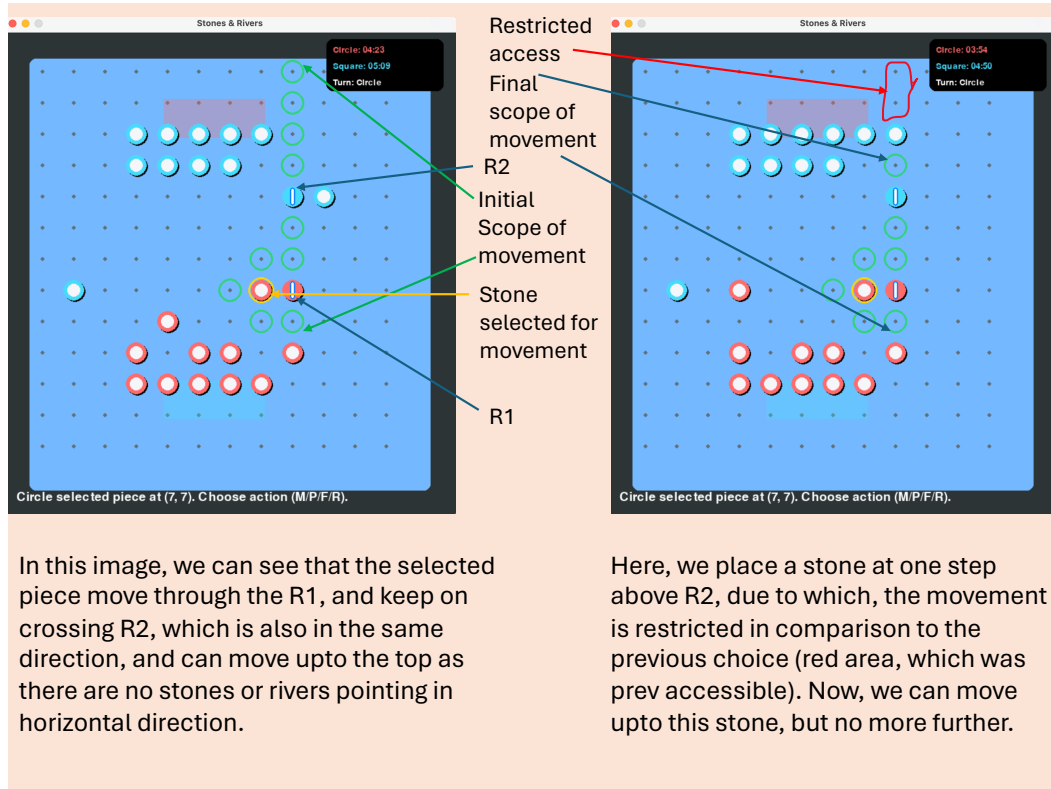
Stones & Rivers

Circle: 04:23
Square: 05:09
Turn: Circle

R2

Initial Scope of movement

Stone selected for movement

R1

Circle selected piece at (7, 7). Choose action (M/P/F/R).

Restricted access

Final scope of movement

Stones & Rivers

Circle: 03:54
Square: 04:50
Turn: Circle

Circle selected piece at (7, 7). Choose action (M/P/F/R).

In this image, we can see that the selected piece move through the R1, and keep on crossing R2, which is also in the same direction, and can move upto the top as there are no stones or rivers pointing in horizontal direction.

Here, we place a stone at one step above R2, due to which, the movement is restricted in comparison to the previous choice (red area, which was prev accessible). Now, we can move upto this stone, but no more further.